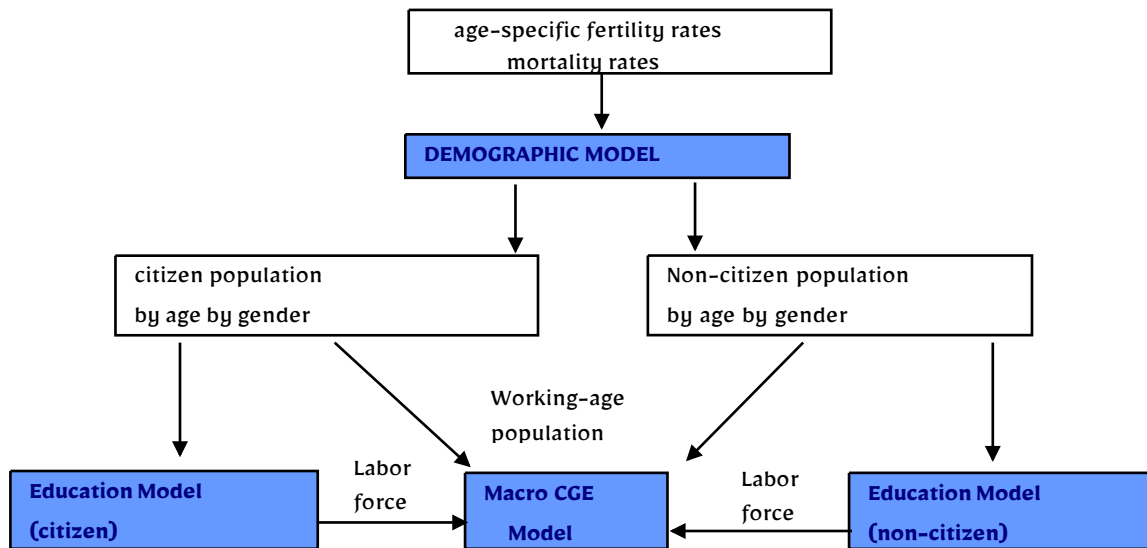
age-specific fertility rates
mortality rates

DEMOGRAPHIC MODEL

citizen population
by age by gender

Non-citizen population
by age by gender

Working-age population

Labor force

Labor force

Education Model (citizen)

Macro CGE Model

Education Model (non-citizen)